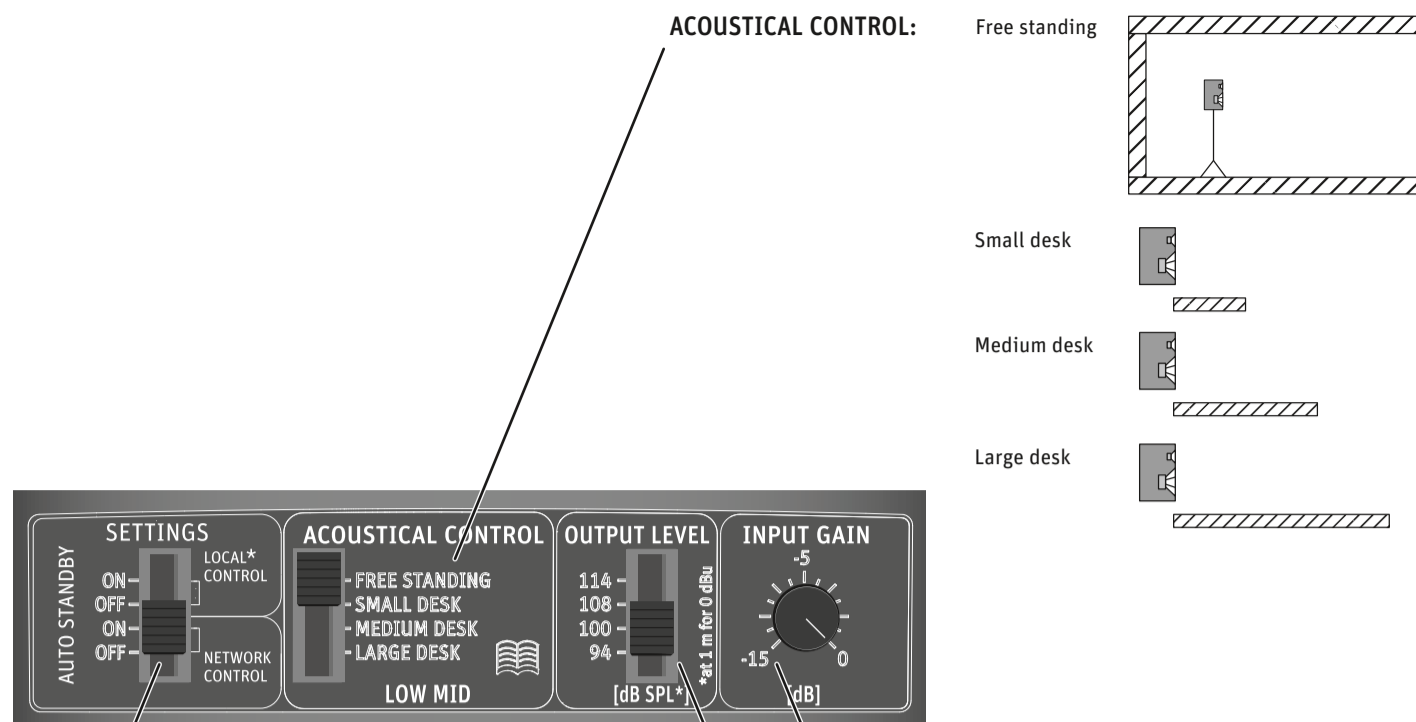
ACOUSTICAL CONTROL:

Free standing

Small desk

Medium desk

Large desk

SETTINGS

AUTO STANDBY

ON

OFF

ON

OFF

LOCAL* CONTROL

NETWORK CONTROL

ACOUSTICAL CONTROL

FREE STANDING

SMALL DESK

MEDIUM DESK

LARGE DESK

LOW MID

OUTPUT LEVEL

114

108

100

94

*at 1 m for 0 dBu

[dB SPL*]

INPUT GAIN

-5

-15

0

[dB]